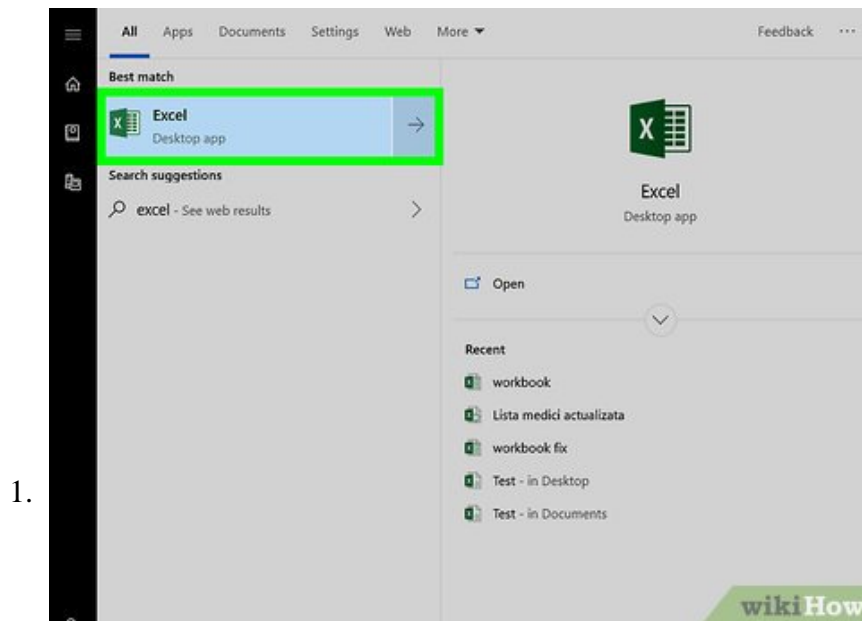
1.

All Apps Documents Settings Web More ▾ Feedback ···

Best match

Excel
Desktop app

Search suggestions

excel - See web results

Excel
Desktop app

Open

Recent

workbook

Lista medici actualizata

workbook fix

Test - in Desktop

Test - in Documents

wikiHow